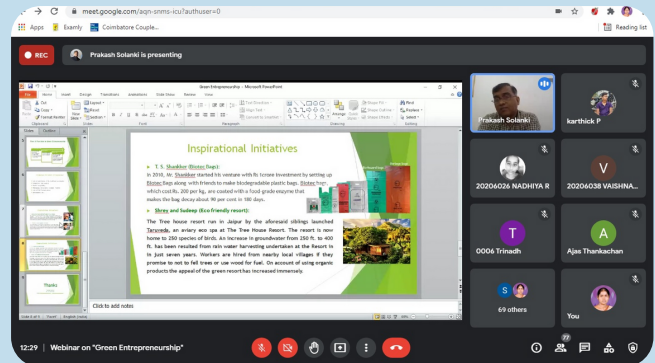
meet.google.com/aqn-snms-icu?authuser=0

Apps
Examly
Coimbatore Couple...
Reading list

REC
Prakash Solanki is presenting

Green Entrepreneurship - Microsoft PowerPoint

Inspirational Initiatives

T. S. Shankker (Bistec Bags):
In 2018, Mr. Shankker started his venture with Rs 1crore investment by setting up Bistec Bags along with friends to make biodegradable plastic bags. Bistec bags, which cost Rs. 200 per kg, are coated with a food grade enzyme that makes the bag decay about 90 per cent in 180 days.

Shree and Sudeep (Eco friendly resort):
The Tree house resort run in Jaipur by the aforesaid siblings launched Tarusrede, an aviary eco spa at The Tree House Resort. The resort is now home to 250 species of birds. An increase in groundwater from 250 ft. to 400 ft. has been resulted from rain water harvesting undertaken at the Resort in in just seven years. Workers are hired from nearby local villages if they promise to not to fell trees or use wood for fuel. On account of using organic products the appeal of the green resort has increased immensely.

Click to add notes

Thanks

Prakash Solanki
karthick P
20206026 NADHIYA R
20206038 VAISHNA...
0006 Trinadh
Ajas Thankachan
69 others
You

12:29 | Webinar on "Green Entrepreneurship"
77